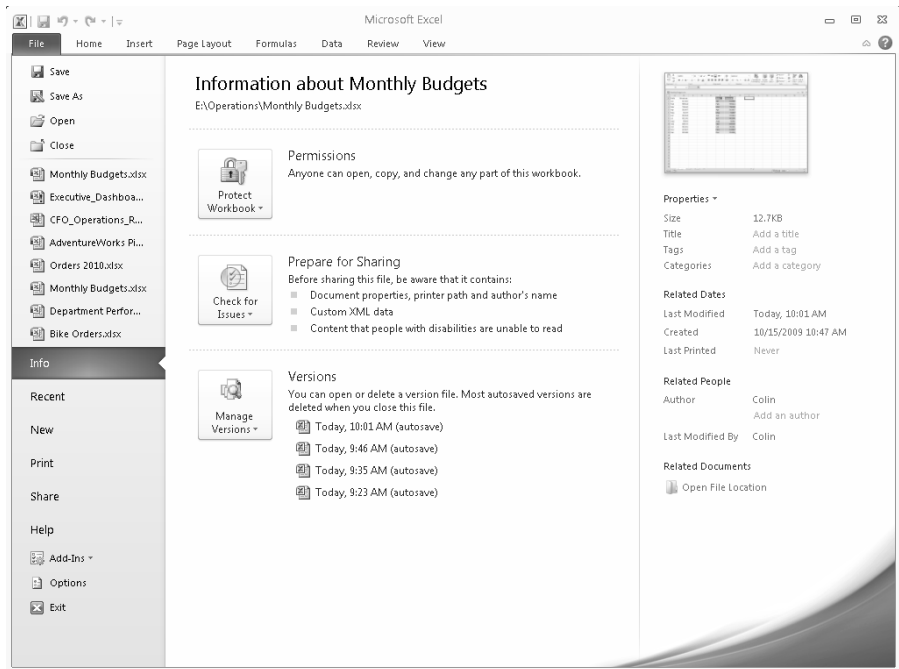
Microsoft Excel

File Home Insert Page Layout Formulas Data Review View

Save
Save As
Open
Close
Monthly Budgets.xlsx
Executive_Dashboa...
CFO_Operations_R...
AdventureWorks Pi...
Orders 2010.xlsx
Monthly Budgets.xlsx
Department Perfor...
Bike Orders.xlsx
Info
Recent
New
Print
Share
Help
Add-Ins
Options
Exit

Information about Monthly Budgets
E:\Operations\Monthly Budgets.xlsx

Protect Workbook

Permissions
Anyone can open, copy, and change any part of this workbook.

Check for Issues

Prepare for Sharing
Before sharing this file, be aware that it contains:
Document properties, printer path and author's name
Custom XML data
Content that people with disabilities are unable to read

Manage Versions

Versions
You can open or delete a version file. Most autosaved versions are deleted when you close this file.
Today, 10:01 AM (autosave)
Today, 9:46 AM (autosave)
Today, 9:35 AM (autosave)
Today, 9:23 AM (autosave)

Properties

| | |
|---|---|
| Size | 12.7KB |
| Title | Add a title |
| Tags | Add a tag |
| Categories | Add a category |

Related Dates

| | |
|---|---|
| Last Modified | Today, 10:01 AM |
| Created | 10/15/2009 10:47 AM |
| Last Printed | Never |

Related People

| | |
|---|---|
| Author | Colin |
| | Add an author |
| Last Modified By | Colin |

Related Documents
Open File Location